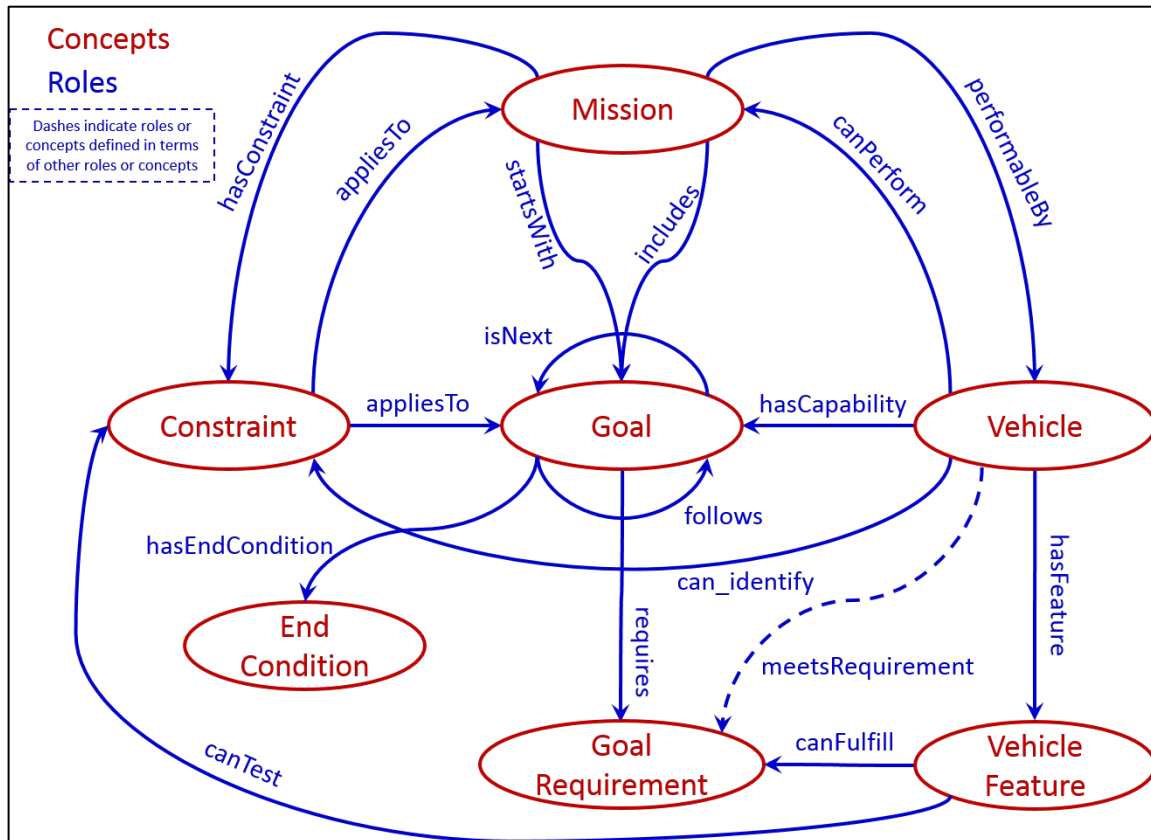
Concepts
Roles

Dashes indicate roles or concepts defined in terms of other roles or concepts

Mission

hasConstraint

appliesTo

startsWith

includes

canPerform

performableBy

isNext

Constraint

appliesTo

Goal

hasCapability

Vehicle

follows

hasEndCondition

can_identify

hasFeature

End Condition

requires

meetsRequirement

canTest

Goal Requirement

canFulfill

Vehicle Feature